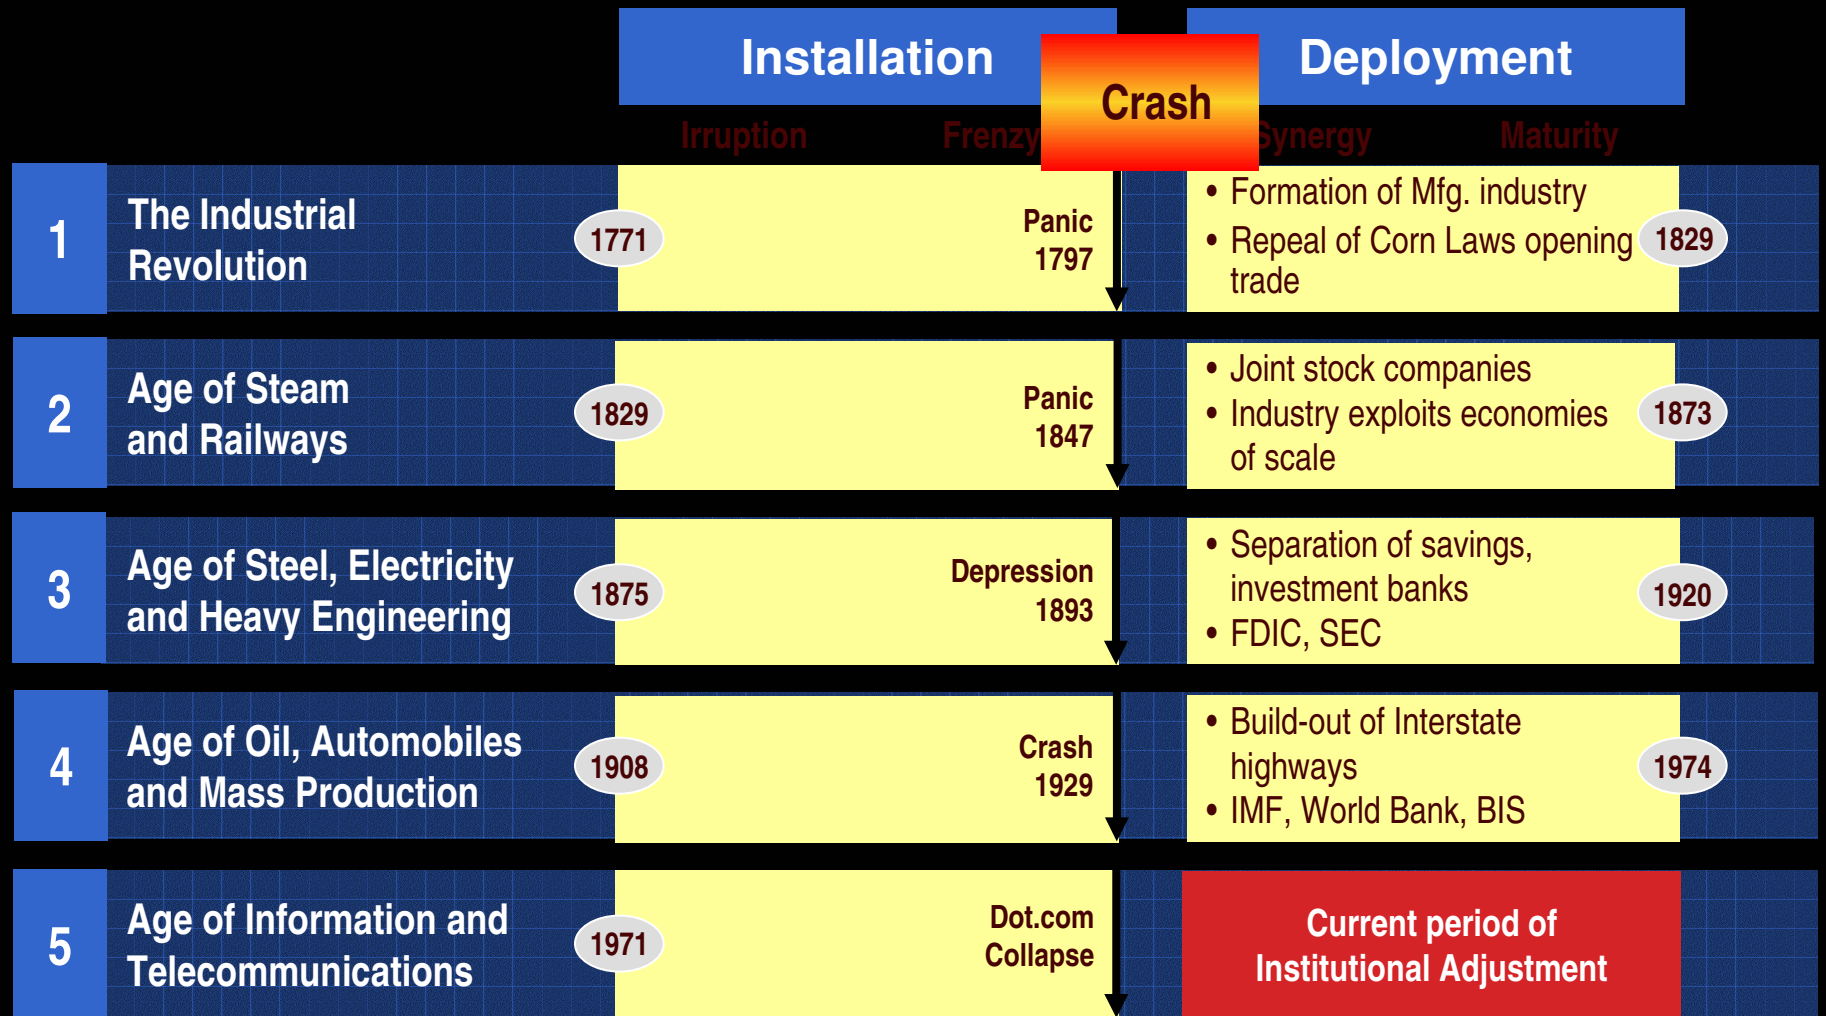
Installation

Crash

Deployment

Irruption

Frenzy

Synergy

Maturity

1

The Industrial Revolution

1771

Panic 1797

• Formation of Mfg. industry
• Repeal of Corn Laws opening trade

1829

2

Age of Steam and Railways

1829

Panic 1847

• Joint stock companies
• Industry exploits economies of scale

1873

3

Age of Steel, Electricity and Heavy Engineering

1875

Depression 1893

• Separation of savings, investment banks
• FDIC, SEC

1920

4

Age of Oil, Automobiles and Mass Production

1908

Crash 1929

• Build-out of Interstate highways
• IMF, World Bank, BIS

1974

5

Age of Information and Telecommunications

1971

Dot.com Collapse

Current period of Institutional Adjustment